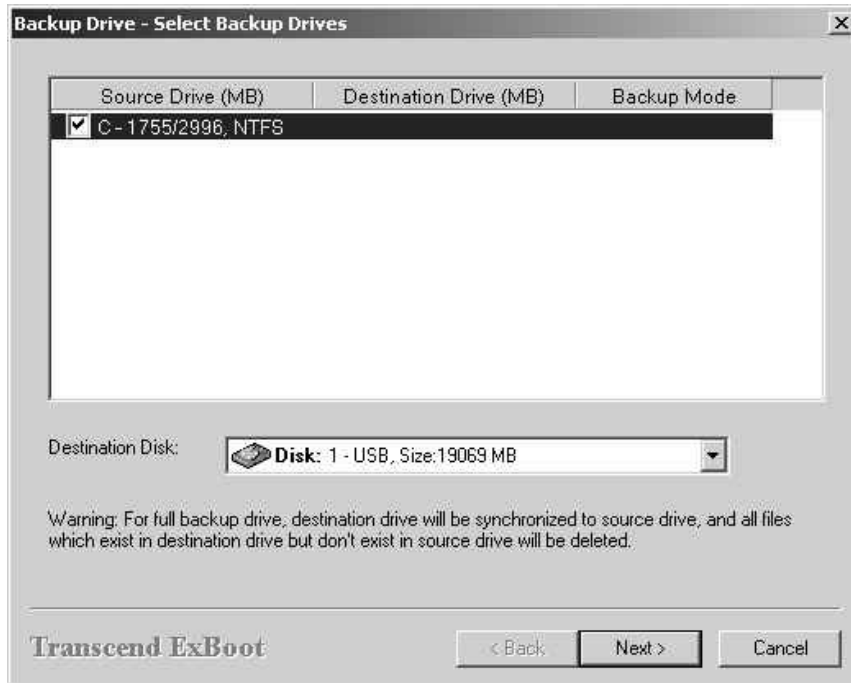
Backup Drive - Select Backup Drives

×

| Source Drive (MB) | Destination Drive (MB) | Backup Mode |
|---|---|---|
| ☑ C - 1755/2996, NTFS | | |

Destination Disk: Disk: 1 - USB, Size:19069 MB

Warning: For full backup drive, destination drive will be synchronized to source drive, and all files which exist in destination drive but don't exist in source drive will be deleted.

Transcend ExBoot

< Back Next > Cancel